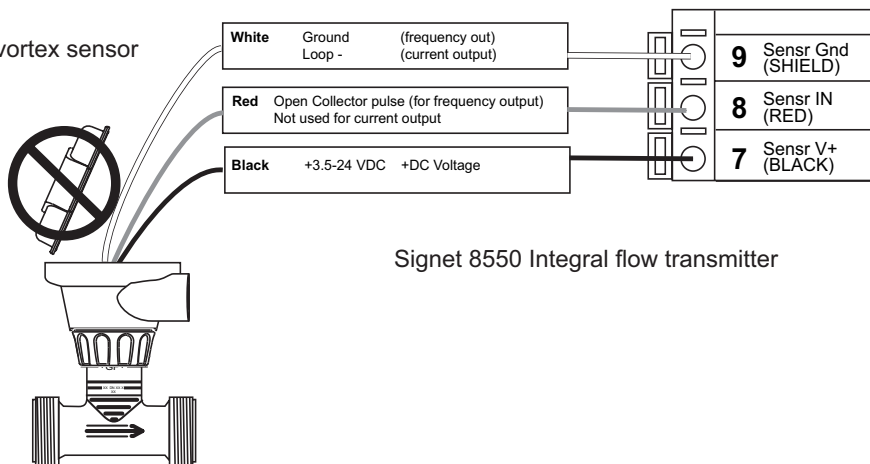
vortex sensor

White Ground (frequency out)
Loop - (current output)

Red Open Collector pulse (for frequency output)
Not used for current output

Black +3.5-24 VDC +DC Voltage

9 Sensr Gnd (SHIELD)

8 Sensr IN (RED)

7 Sensr V+ (BLACK)

Signet 8550 Integral flow transmitter